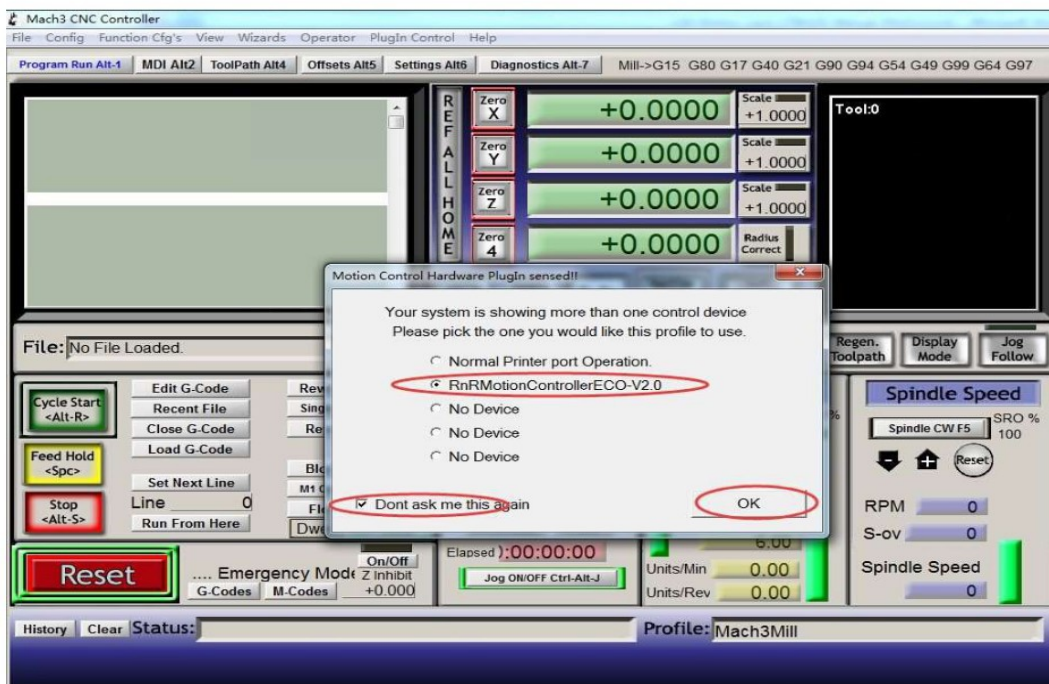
Mach3 CNC Controller
File Config Function Cfg's View Wizards Operator PlugIn Control Help

Program Run Alt-1 | MDI Alt2 | ToolPath Alt4 | Offsets Alt5 | Settings Alt6 | Diagnostics Alt-7 | Mill->G15 G80 G17 G40 G21 G90 G94 G54 G49 G99 G64 G97

REF ALL HOME

Zero X +0.0000 Scale +1.0000
Zero Y +0.0000 Scale +1.0000
Zero Z +0.0000 Scale +1.0000
Zero 4 +0.0000 Radius Correct

Tool:0

Motion Control Hardware PlugIn sensed!!

Your system is showing more than one control device
Please pick the one you would like this profile to use.

Normal Printer port Operation.
RnRMotionControllerECO-V2.0
No Device
No Device
No Device

Dont ask me this again

OK

File: No File Loaded.

Regen. Toolpath | Display Mode | Jog Follow

Cycle Start <Alt-R>
Edit G-Code
Recent File
Close G-Code
Load G-Code
Feed Hold <Spc>
Set Next Line
Line 0
Run From Here
Stop <Alt-S>
Rev
Sing
Re
Blo
M1
Fl
Dwe

Spindle Speed
Spindle CW F5
SRO % 100
Reset
RPM 0
S-ov 0
Spindle Speed 0

Reset
.... Emergency Mode
On/Off Z Inhibit +0.000
G-Codes M-Codes

Elapsed 00:00:00
Jog ON/OFF Ctrl-Alt-J
6.00
Units/Min 0.00
Units/Rev 0.00

History Clear Status:
Profile: Mach3Mill